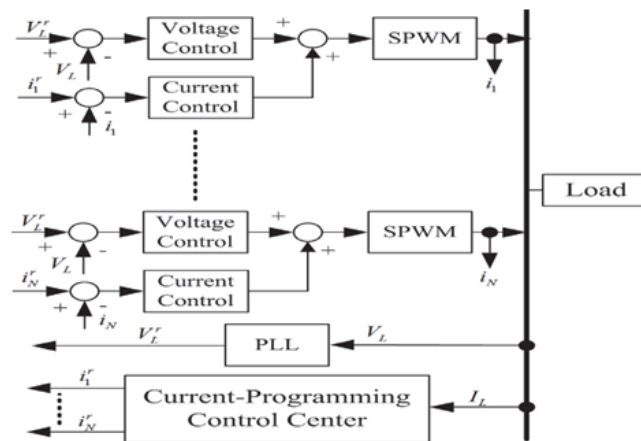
$V_L^r$
+
-
$V_L$
Voltage Control
+
+
SPWM
$i_1$
$i_1^r$
+
-
$i_1$
Current Control

Load

$V_L^r$
+
-
$V_L$
Voltage Control
+
+
SPWM
$i_N$
$i_N^r$
+
-
$i_N$
Current Control

$V_L^r$
PLL
$V_L$

$i_1^r$
$i_N^r$
Current-Programming Control Center
$I_L$